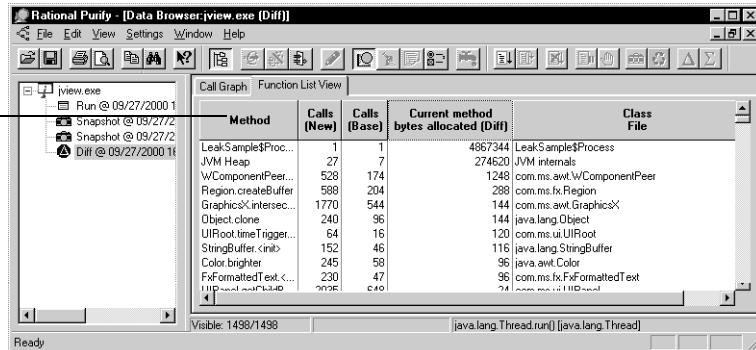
Rational Purify - [Data Browser:jview.exe (Diff)]

File Edit View Settings Window Help

jview.exe
Run @ 09/27/2000 1
Snapshot @ 09/27/2
Snapshot @ 09/27/2
Diff @ 09/27/2000 1

Call Graph | Function List View

| Method | Calls (New) | Calls (Base) | Current method bytes allocated (Diff) | Class File |
|---|---|---|---|---|
| LeakSample$Proc... | 1 | 1 | 4867344 | LeakSample$Process |
| JVM Heap | 27 | 7 | 274620 | JVM internals |
| WComponentPeer... | 528 | 174 | 1248 | com.ms.awt.WComponentPeer |
| Region.createBuffer | 588 | 204 | 288 | com.ms.fx.Region |
| GraphicsX.intersec... | 1770 | 544 | 144 | com.ms.awt.GraphicsX |
| Object.clone | 240 | 96 | 144 | java.lang.Object |
| UIRoot.timeTrigger... | 64 | 16 | 120 | com.ms.ui.UIRoot |
| StringBuffer.<init> | 152 | 46 | 116 | java.lang.StringBuffer |
| Color.brighter | 245 | 58 | 96 | java.awt.Color |
| FxFormattedText.<... | 230 | 47 | 96 | com.ms.fx.FxFormattedText |
| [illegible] | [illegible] | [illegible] | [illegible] | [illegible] |

Visible: 1498/1498 | java.lang.Thread.run() [java.lang.Thread]

Ready